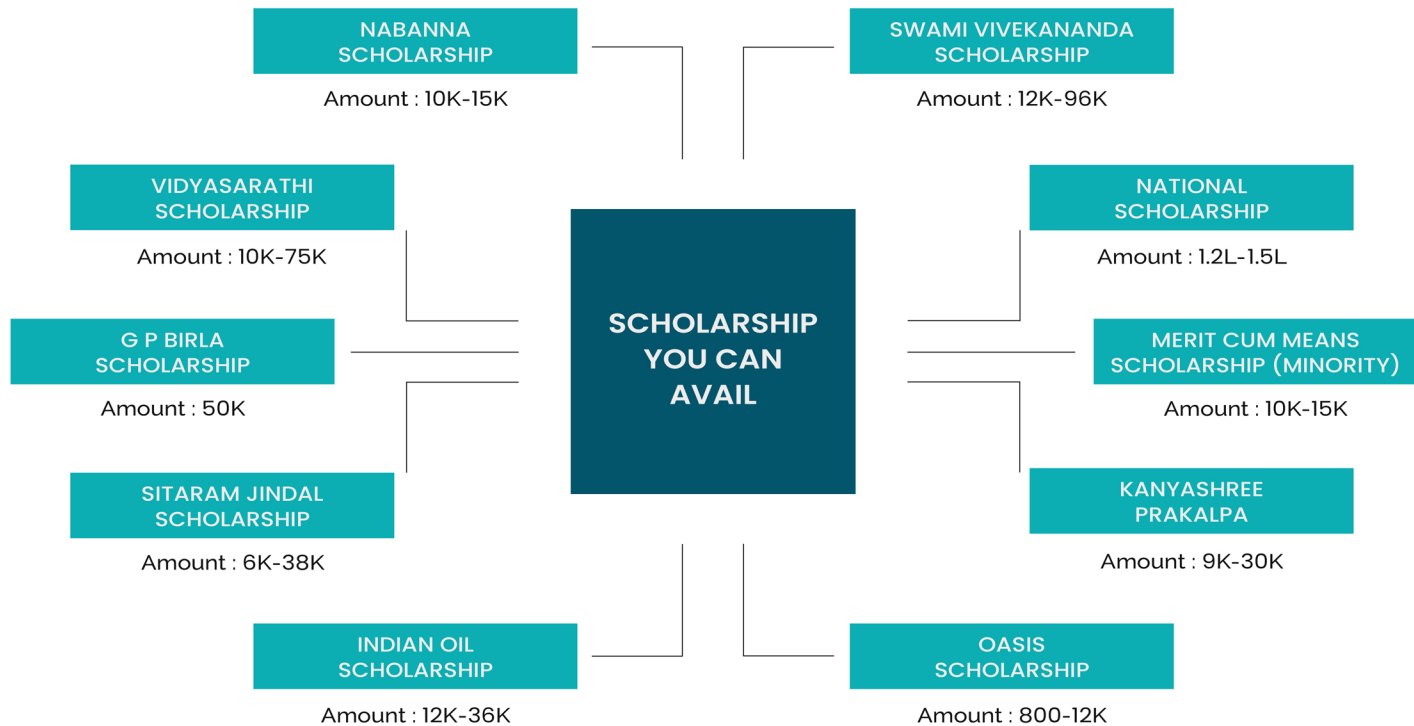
NABANNA SCHOLARSHIP
Amount : 10K-15K

SWAMI VIVEKANANDA SCHOLARSHIP
Amount : 12K-96K

VIDYASARATHI SCHOLARSHIP
Amount : 10K-75K

NATIONAL SCHOLARSHIP
Amount : 1.2L-1.5L

G P BIRLA SCHOLARSHIP
Amount : 50K

SCHOLARSHIP YOU CAN AVAIL

MERIT CUM MEANS SCHOLARSHIP (MINORITY)
Amount : 10K-15K

SITARAM JINDAL SCHOLARSHIP
Amount : 6K-38K

KANYASHREE PRAKALPA
Amount : 9K-30K

INDIAN OIL SCHOLARSHIP
Amount : 12K-36K

OASIS SCHOLARSHIP
Amount : 800-12K